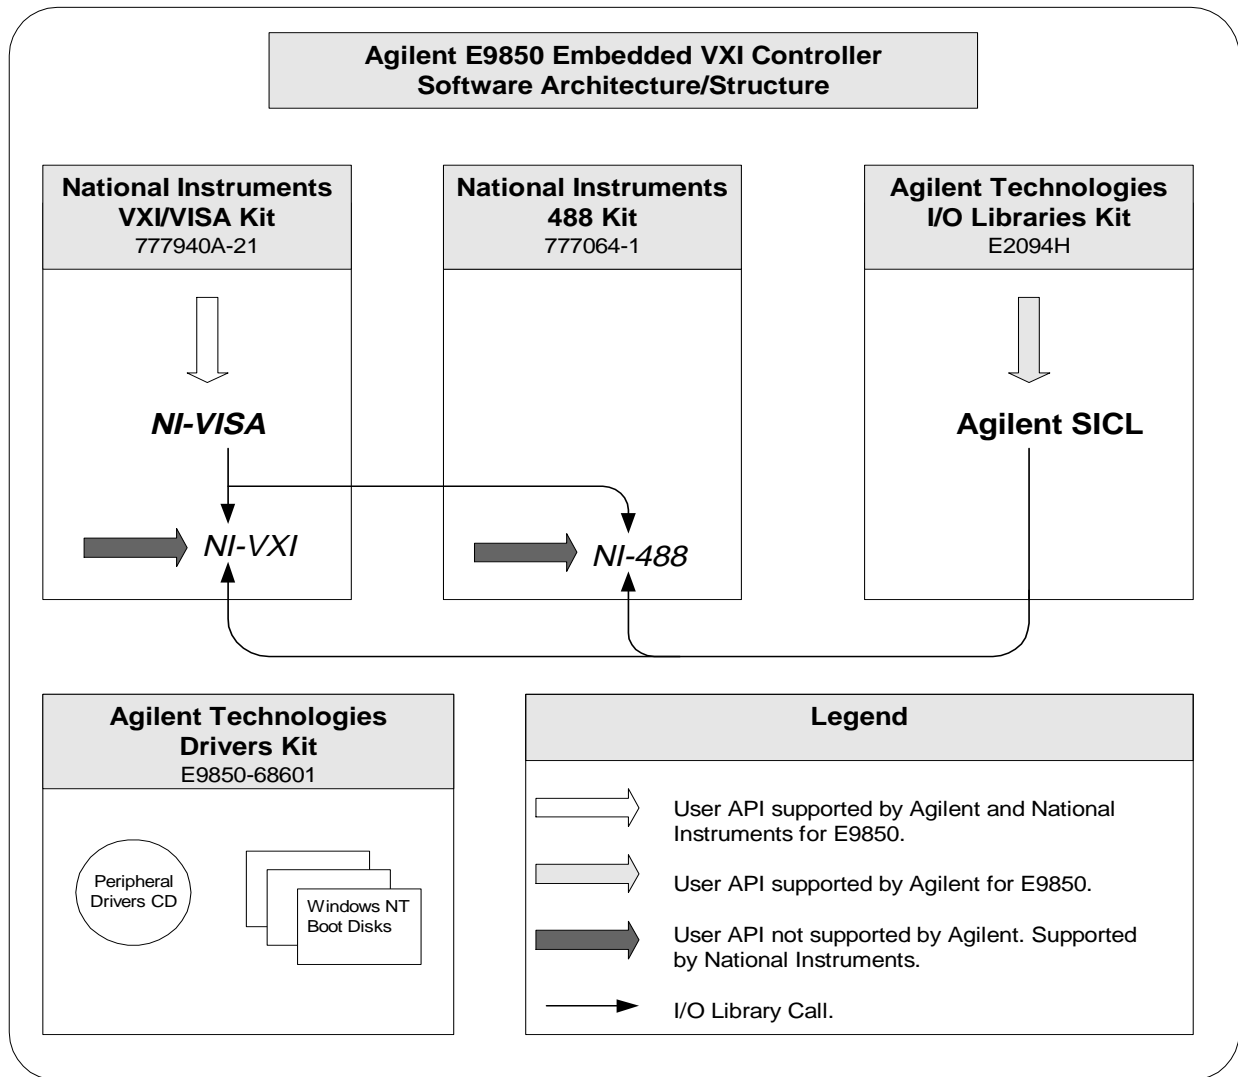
Agilent E9850 Embedded VXI Controller
Software Architecture/Structure

National Instruments
VXI/VISA Kit
777940A-21

NI-VISA

NI-VXI

National Instruments
488 Kit
777064-1

NI-488

Agilent Technologies
I/O Libraries Kit
E2094H

Agilent SICL

Agilent Technologies
Drivers Kit
E9850-68601

Peripheral Drivers CD

Windows NT Boot Disks

Legend

User API supported by Agilent and National Instruments for E9850.

User API supported by Agilent for E9850.

User API not supported by Agilent. Supported by National Instruments.

I/O Library Call.